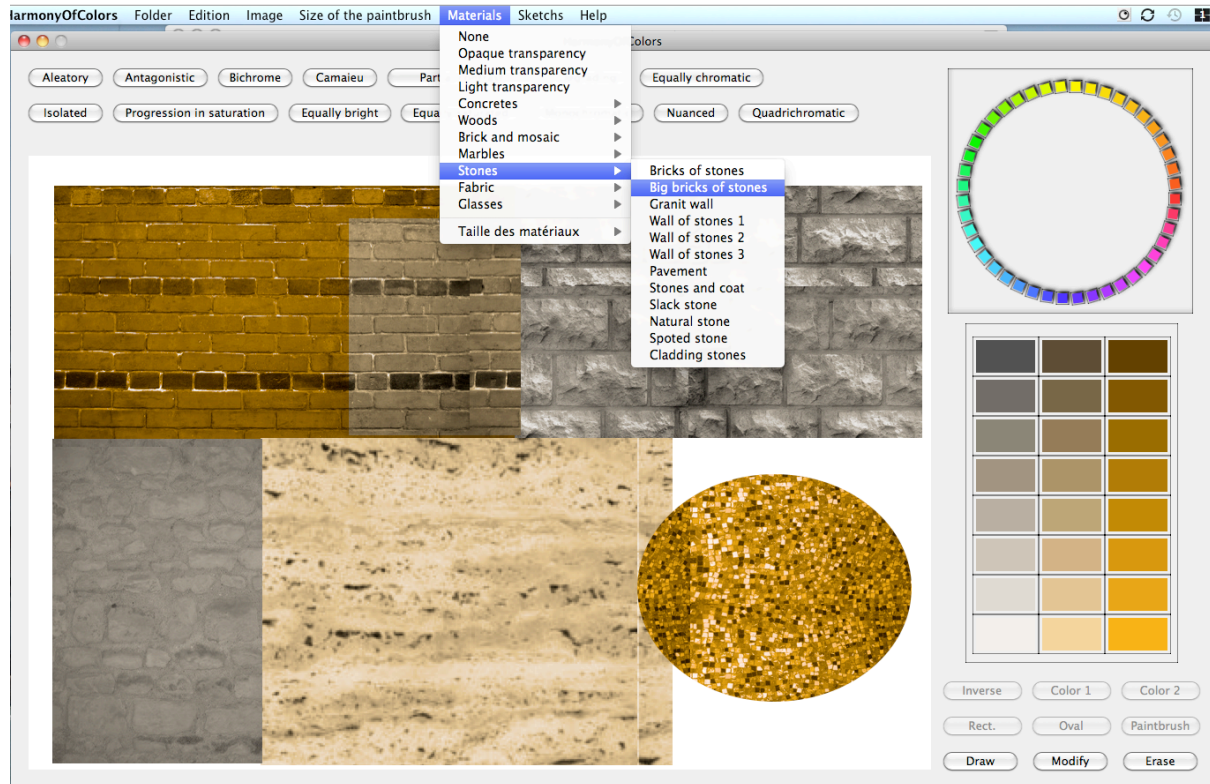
armonyOfColors Folder Edition Image Size of the paintbrush Materials Sketchs Help

Colors

Aleatory Antagonistic Bichrome Camaieu Part Equally chromatic

Isolated Progression in saturation Equally bright Equa Nuanced Quadrichromatic

None
Opaque transparency
Medium transparency
Light transparency
Concretes
Woods
Brick and mosaic
Marbles
Stones
Fabric
Glasses
Taille des matériaux

Bricks of stones
Big bricks of stones
Granit wall
Wall of stones 1
Wall of stones 2
Wall of stones 3
Pavement
Stones and coat
Slack stone
Natural stone
Spoted stone
Cladding stones

Inverse Color 1 Color 2
Rect. Oval Paintbrush
Draw Modify Erase